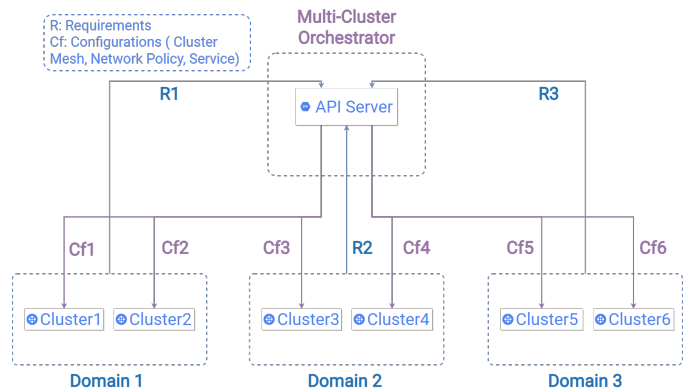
R: Requirements
Cf: Configurations ( Cluster Mesh, Network Policy, Service)

Multi-Cluster Orchestrator

API Server

R1

R3

Cf1

Cf2

Cf3

R2

Cf4

Cf5

Cf6

Cluster1

Cluster2

Cluster3

Cluster4

Cluster5

Cluster6

Domain 1

Domain 2

Domain 3